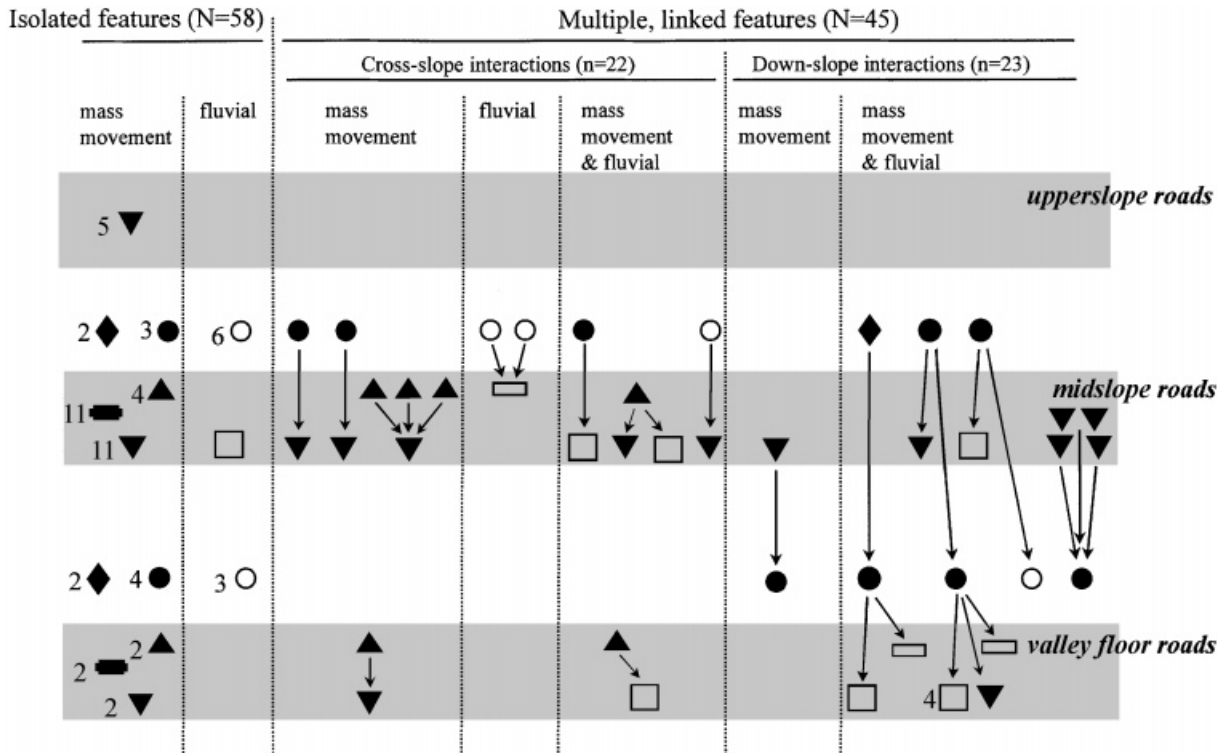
Isolated features (N=58)

Multiple, linked features (N=45)

Cross-slope interactions (n=22)

Down-slope interactions (n=23)

mass movement

fluvial

mass movement

fluvial

mass movement & fluvial

mass movement

mass movement & fluvial

upperslope roads

5

2 3 6

midslope roads

4

11

11

2 4 3

valley floor roads

2

2

2

4